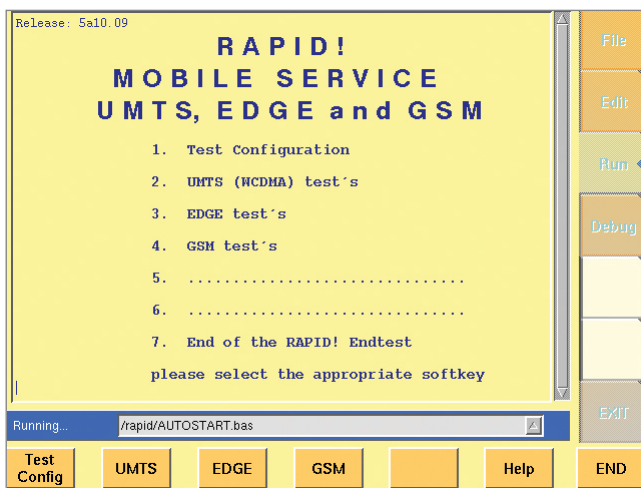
Release: 5a10.09

RAPID!
MOBILE SERVICE
UMTS, EDGE and GSM

1. Test Configuration

2. UMTS (WCDMA) test´s

3. EDGE test´s

4. GSM test´s

5. ...............................

6. ...............................

7. End of the RAPID! Endtest

please select the appropriate softkey

Running... /rapid/AUTOSTART.bas

File

Edit

Run

Debug

EXIT

Test Config

UMTS

EDGE

GSM

Help

END